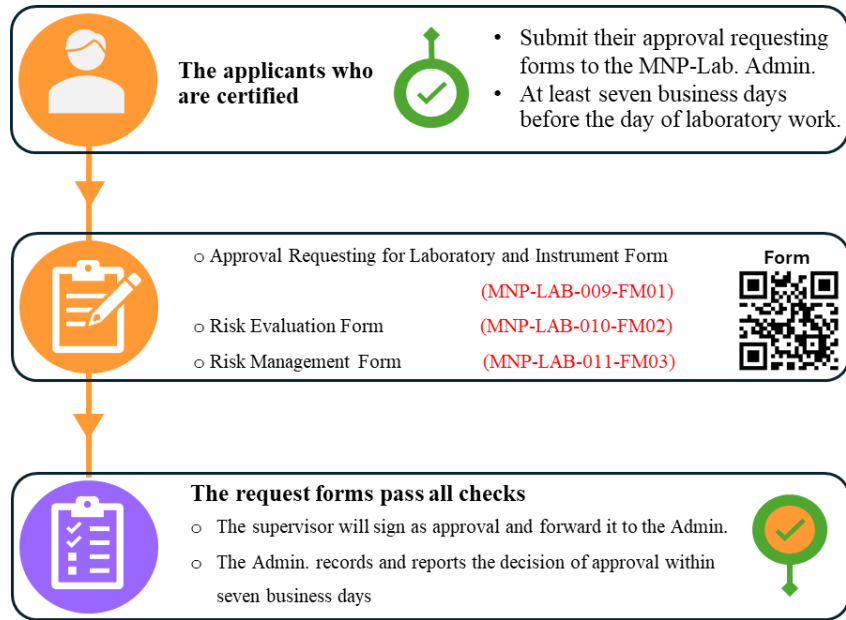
The applicants who are certified

• Submit their approval requesting forms to the MNP-Lab. Admin.
• At least seven business days before the day of laboratory work.

o Approval Requesting for Laboratory and Instrument Form (MNP-LAB-009-FM01)
o Risk Evaluation Form (MNP-LAB-010-FM02)
o Risk Management Form (MNP-LAB-011-FM03)

Form

The request forms pass all checks
o The supervisor will sign as approval and forward it to the Admin.
o The Admin. records and reports the decision of approval within seven business days